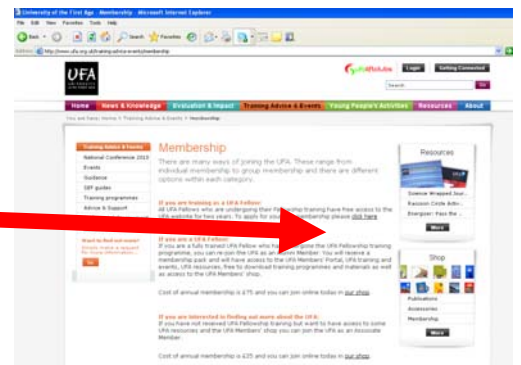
University of the First Age - Membership - Microsoft Internet Explorer

File Edit View Favorites Tools Help

Back Search Favorites

Address http://www.ufa.org.uk/training-advice-events/membership

UFA

Login Getting Connected

Search Go

Home News & Knowledge Evaluation & Impact Training Advice & Events Young People's Activities Resources About

You are here: Home > Training Advice & Events > Membership

Training Advice & Events
National Conference 2010
Events
Guidance
DIY guides
Training programmes
Advice & Support

Want to find out more?
Simply make a request for more information...
Go

Membership

There are many ways of joining the UFA. These range from individual membership to group membership and there are different options within each category.

If you are training as a UFA Fellow:
All UFA Fellows who are undergoing their Fellowship training have free access to the UFA website for two years. To apply for your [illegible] membership please click here

If you are a UFA Fellow:
If you are a fully trained UFA Fellow who has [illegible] the UFA Fellowship training programme, you can re-join the UFA as an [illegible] Member. You will receive a membership pack and will have access to the UFA Members' Portal, UFA training and events, UFA resources, free to download training programmes and materials as well as access to the UFA Members' shop.

Cost of annual membership is £75 and you can join online today in our shop.

If you are interested in finding out more about the UFA:
If you have not received UFA Fellowship training but want to have access to some UFA resources and the UFA Members' shop you can join the UFA as an Associate Member.

Cost of annual membership is £25 and you can join online today in our shop.

Resources
Science Wrapped Sou...
Reasoon Circle Activ...
Energiser: Pass the ...
More

Shop
Publications
Accessories
Membership
More